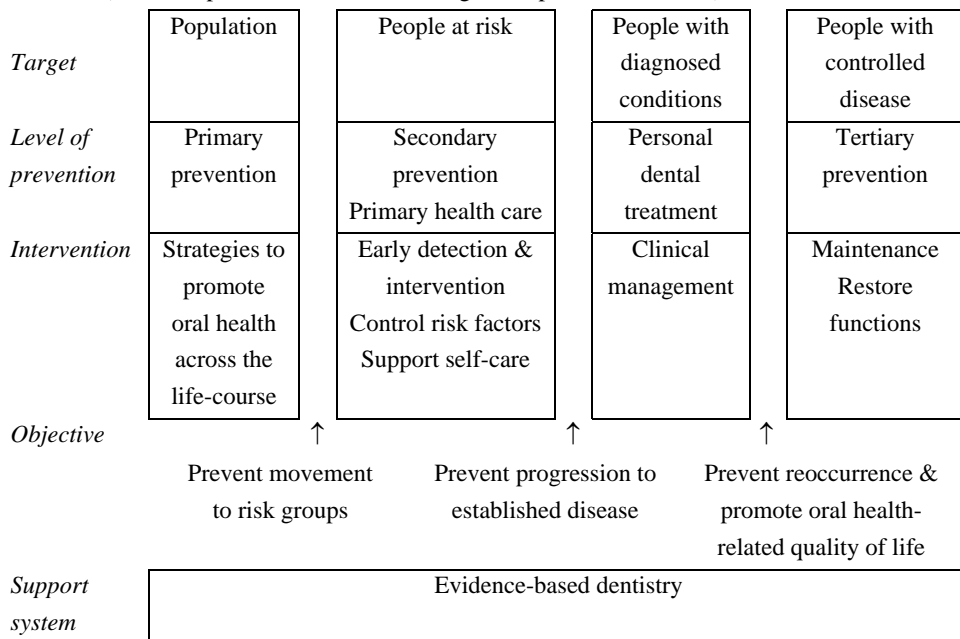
| | Population | People at risk | People with diagnosed conditions | People with controlled disease |
|---|---|---|---|---|
| *Target* | | | | |
| *Level of prevention* | Primary prevention | Secondary prevention Primary health care | Personal dental treatment | Tertiary prevention |
| *Intervention* | Strategies to promote oral health across the life-course | Early detection & intervention Control risk factors Support self-care | Clinical management | Maintenance Restore functions |

*Objective* ↑ ↑ ↑

Prevent movement to risk groups

Prevent progression to established disease

Prevent reoccurrence & promote oral health-related quality of life

*Support system* Evidence-based dentistry